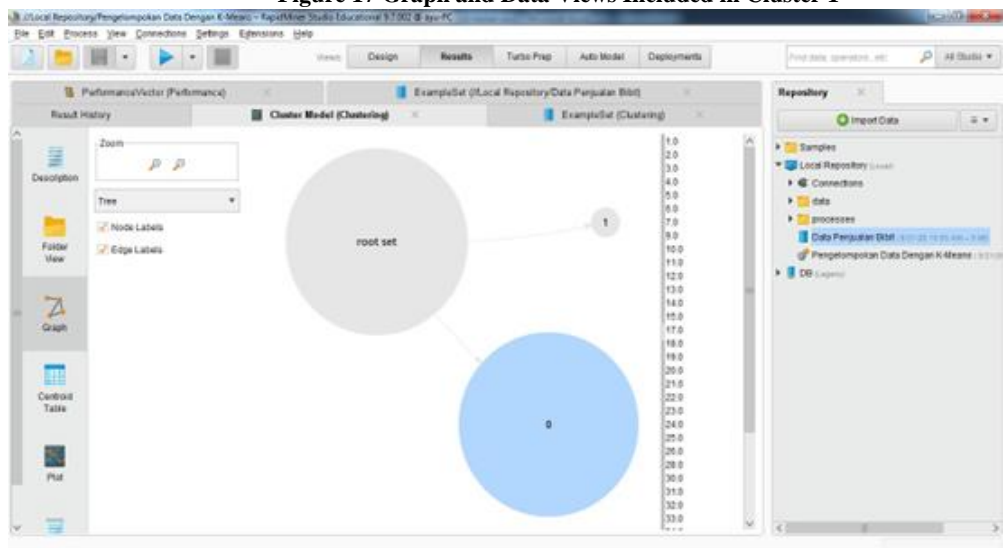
Figure 1. Graph and Data Views Included in Cluster 1

//Local Repository/Pengelompokan Data Dengan K-Means – RapidMiner Studio Educational 9.7.002 @ ayu-PC

File Edit Process View Connections Settings Extensions Help

Views: Design Results Turbo Prep Auto Model Deployments

Find data, operators...etc All Studio

PerformanceVector (Performance) ExampleSet (//Local Repository/Data Penjualan Bibit)

Result History Cluster Model (Clustering) ExampleSet (Clustering)

Description

Folder View

Graph

Centroid Table

Plot

Zoom

Tree

Node Labels

Edge Labels

root set

1

0

1.0
2.0
3.0
4.0
5.0
6.0
7.0
9.0
10.0
11.0
12.0
13.0
14.0
15.0
17.0
18.0
19.0
20.0
21.0
22.0
23.0
24.0
25.0
26.0
28.0
30.0
31.0
32.0
33.0

Repository

Import Data

Samples
Local Repository
Connections
data
processes
Data Penjualan Bibit
Pengelompokan Data Dengan K-Means
DB